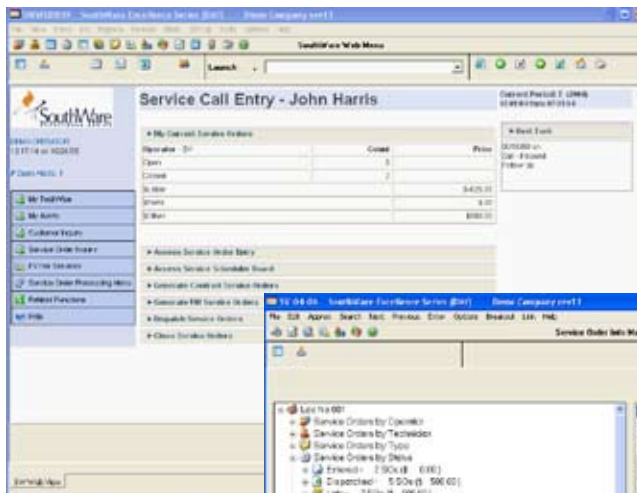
SouthWare Excellence Series (EXC) Demo Company

SouthWare Web Menu

Launch

SouthWare

Service Call Entry - John Harris

My Current Service Orders

| Operator | Count | Price |
|---|---|---|
| Open | 5 | |
| Closed | 2 | |
| | | $425.00 |
| | | 0.00 |
| | | $980.00 |

Next Task

My SouthWare

My Alerts

Customer Inquiry

Service Order Inquiry

Service Order Processing Menu

Related Functions

Access Service Order Entry

Access Service Scheduler Board

Generate Contract Service Orders

Generate PM Service Orders

Dispatch Service Orders

Close Service Orders

SouthWare Excellence Series (EXC) Demo Company

File Edit Approve Search Sort Previous Enter Options Breakout Link Help

Service Order Info

Service Orders by Operator

Service Orders by Technician

Service Orders by Type

Service Orders by Status

Entered - 7 SOs ($ 0.00)

Dispatched - 5 SOs ($ 590.00)